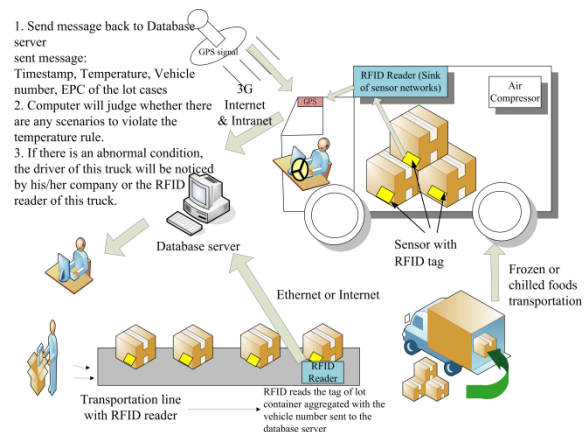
1. Send message back to Database server
sent message:
Timestamp, Temperature, Vehicle number, EPC of the lot cases
2. Computer will judge whether there are any scenarios to violate the temperature rule.
3. If there is an abnormal condition, the driver of this truck will be noticed by his/her company or the RFID reader of this truck.

GPS signal

3G
Internet
& Intranet

GPS

RFID Reader (Sink of sensor networks)

Air Compressor

Database server

Sensor with RFID tag

Frozen or chilled foods transportation

Ethernet or Internet

RFID Reader

Transportation line with RFID reader

RFID reads the tag of lot container aggregated with the vehicle number sent to the database server